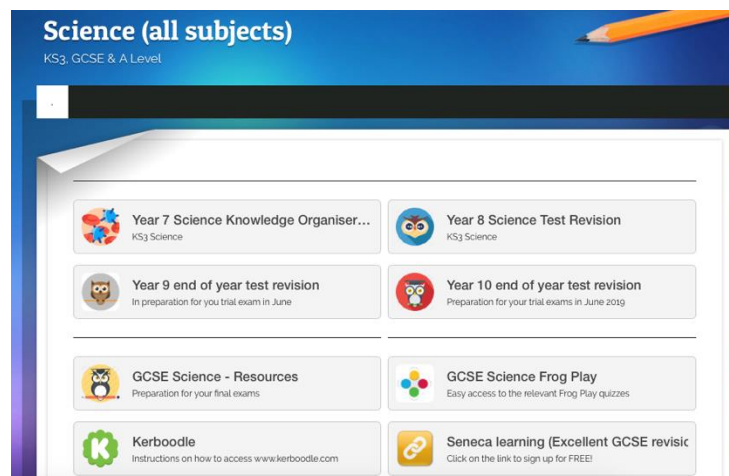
Science (all subjects)
KS3, GCSE & A Level

Year 7 Science Knowledge Organiser...
KS3 Science

Year 8 Science Test Revision
KS3 Science

Year 9 end of year test revision
In preparation for you trial exam in June

Year 10 end of year test revision
Preparation for your trial exams in June 2019

GCSE Science - Resources
Preparation for your final exams

GCSE Science Frog Play
Easy access to the relevant Frog Play quizzes

Kerboodle
Instructions on how to access www.kerboodle.com

Seneca learning (Excellent GCSE revisic
Click on the link to sign up for FREE!